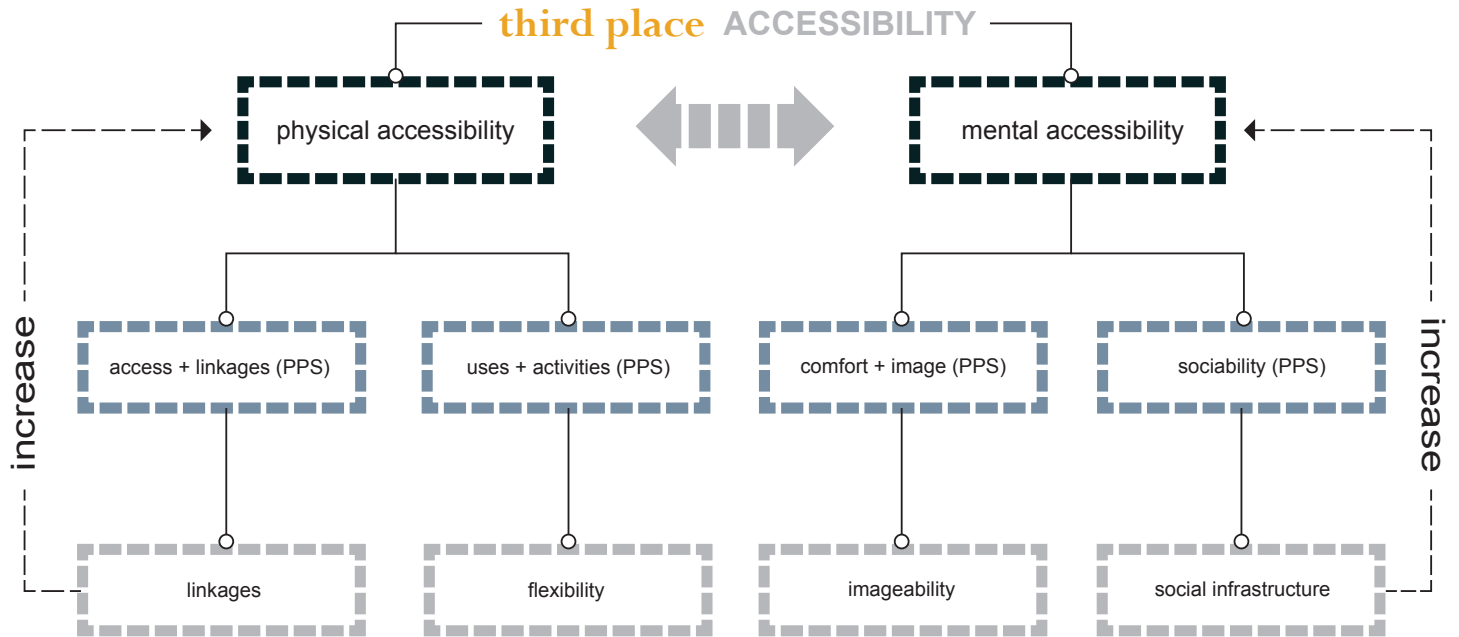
third place ACCESSIBILITY

physical accessibility

mental accessibility

increase

access + linkages (PPS)

uses + activities (PPS)

comfort + image (PPS)

sociability (PPS)

increase

linkages

flexibility

imageability

social infrastructure